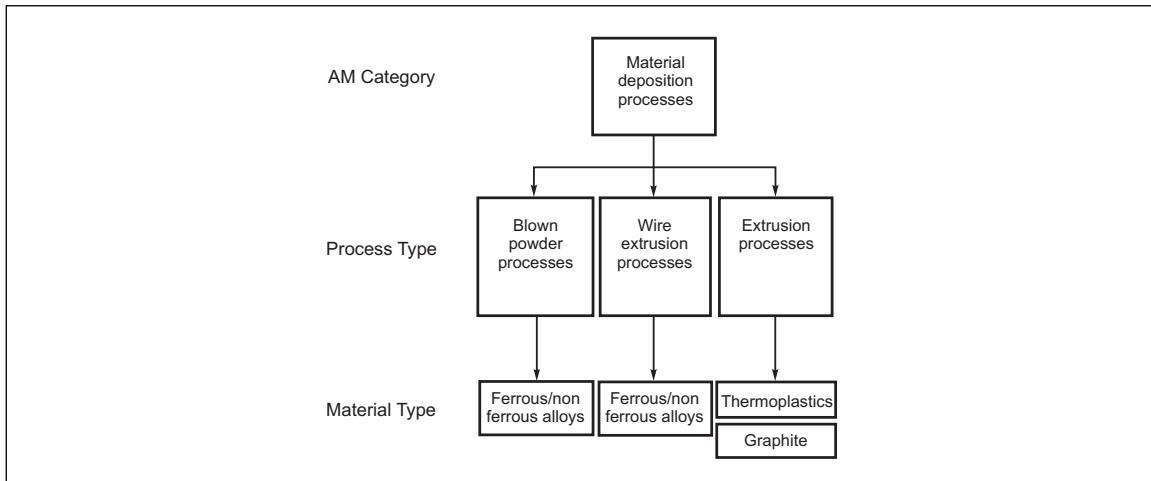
AM Category

Material deposition processes

Process Type

Blown powder processes

Wire extrusion processes

Extrusion processes

Material Type

Ferrous/non ferrous alloys

Ferrous/non ferrous alloys

Thermoplastics

Graphite